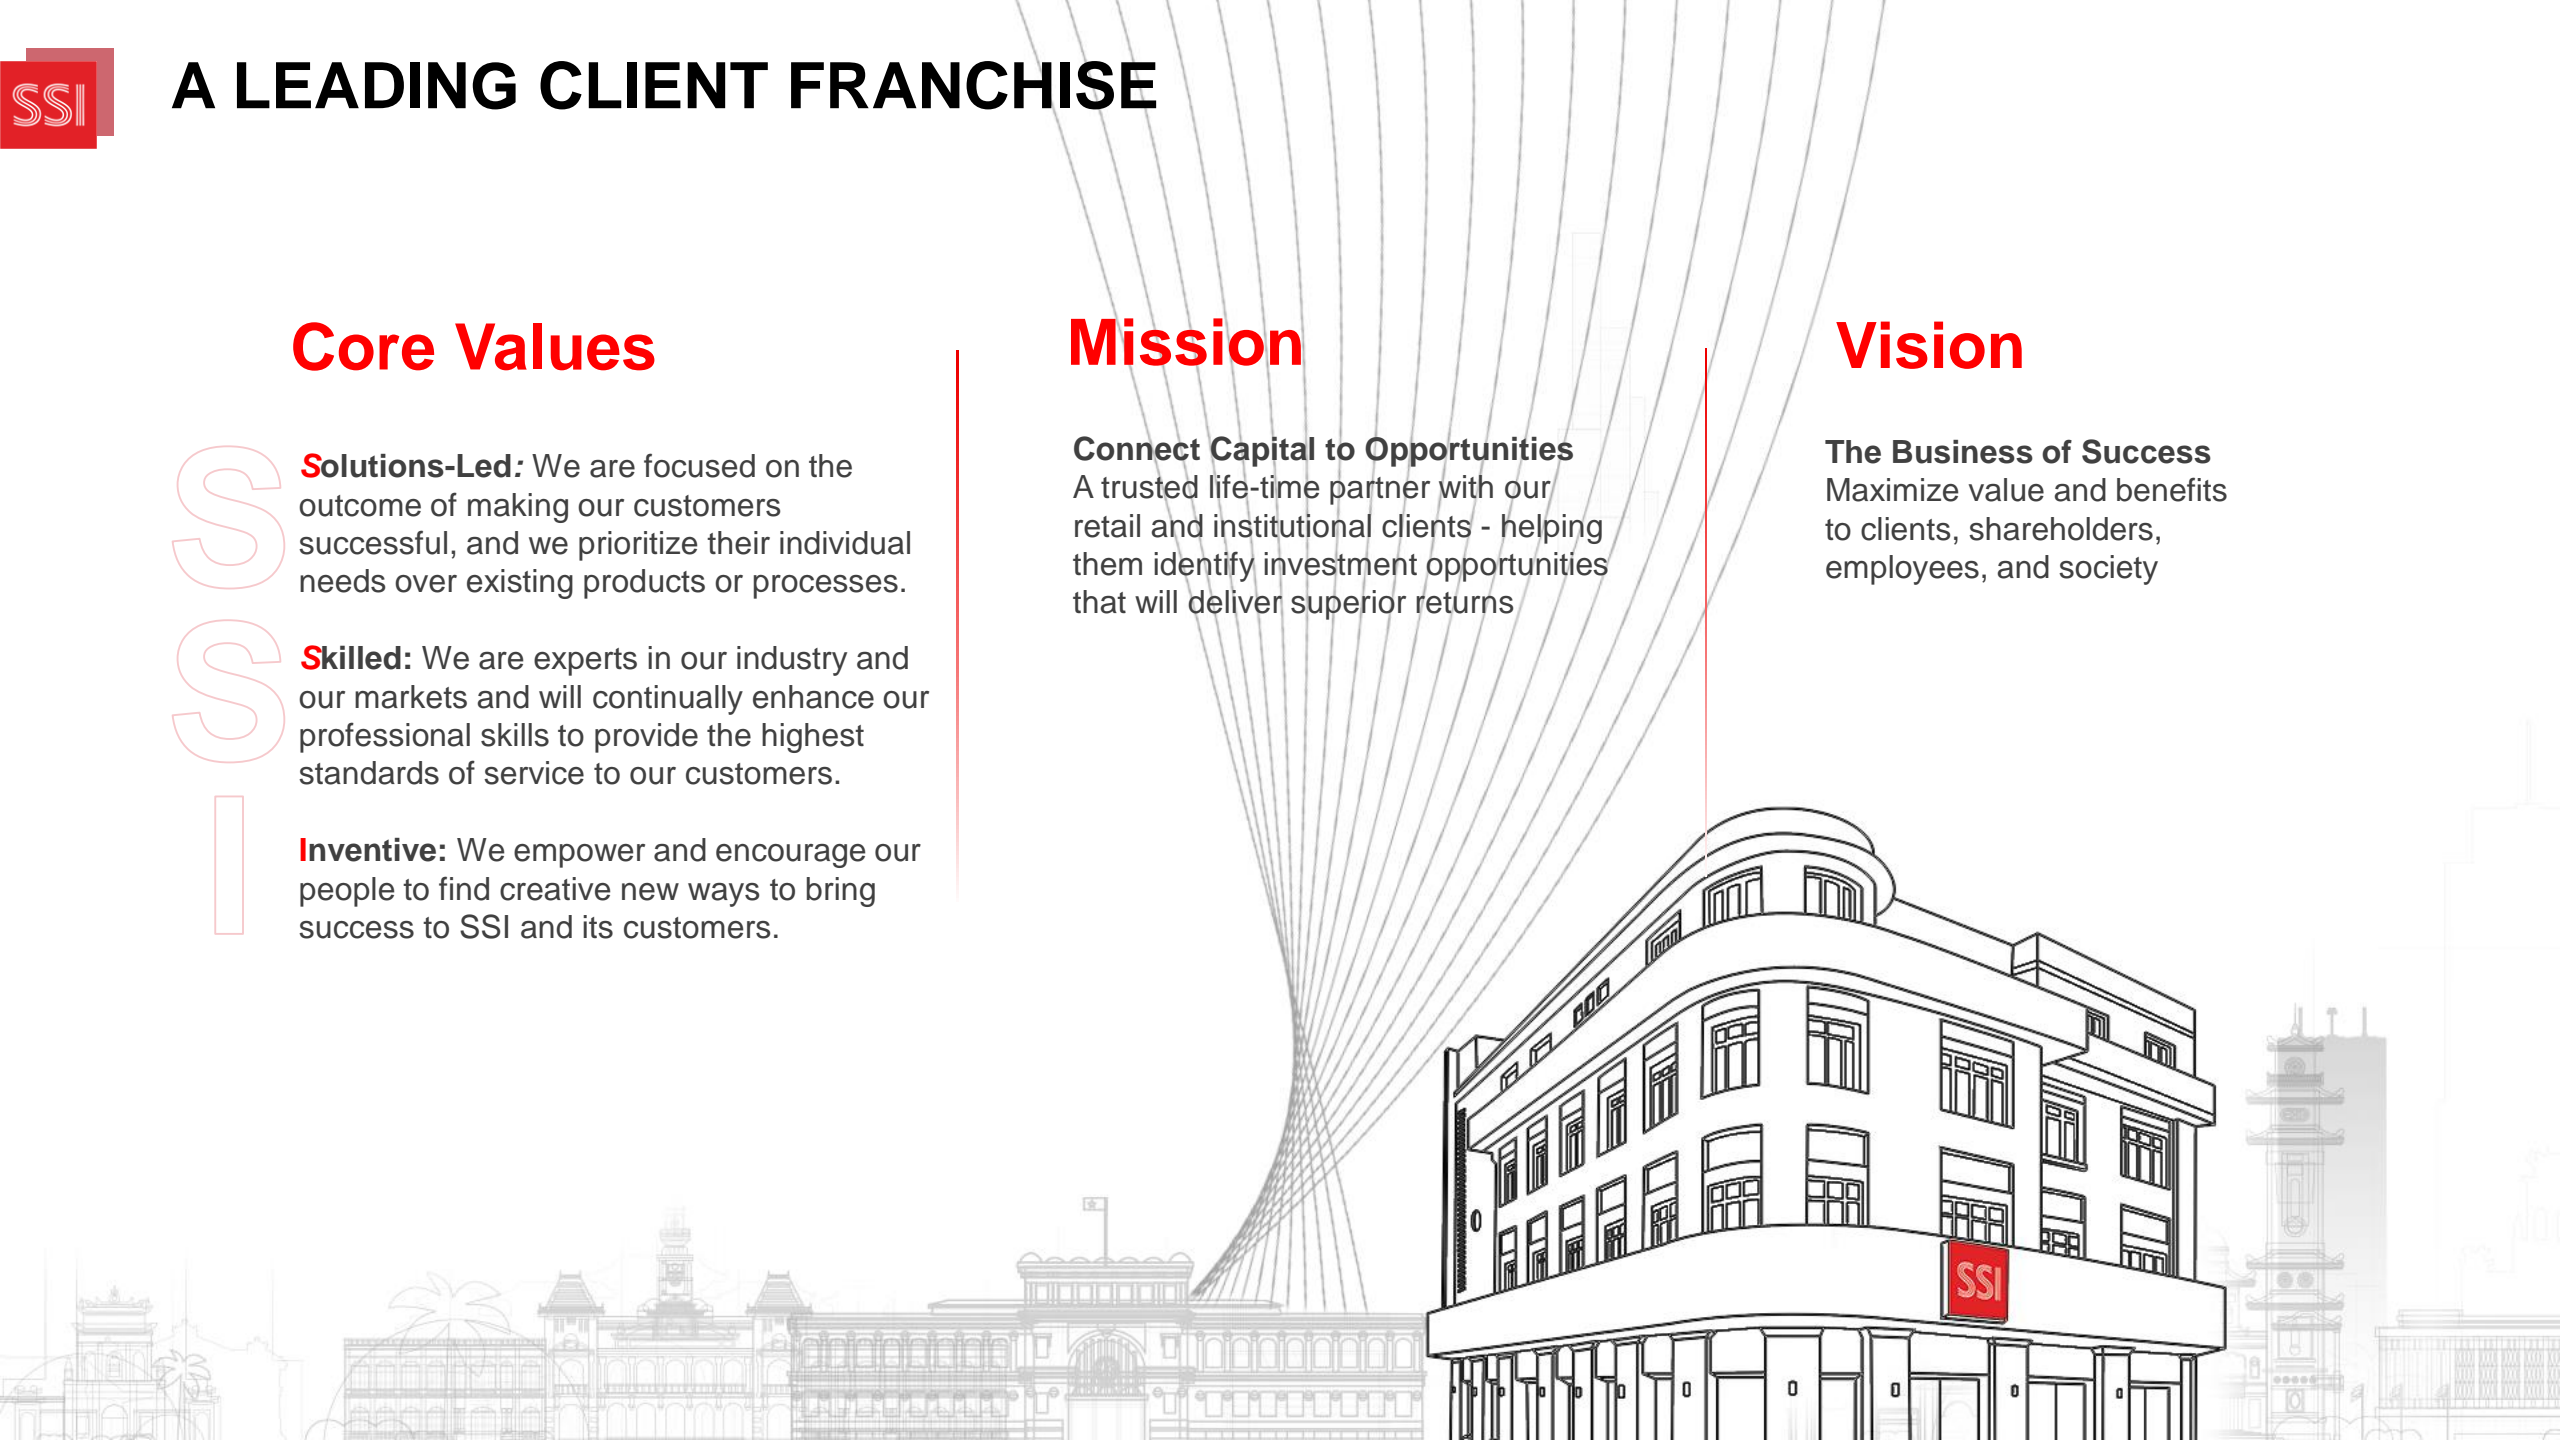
SSI

A LEADING CLIENT FRANCHISE

Core Values

S
S
I

Solutions-Led: We are focused on the outcome of making our customers successful, and we prioritize their individual needs over existing products or processes.

Skilled: We are experts in our industry and our markets and will continually enhance our professional skills to provide the highest standards of service to our customers.

Inventive: We empower and encourage our people to find creative new ways to bring success to SSI and its customers.

Mission

Connect Capital to Opportunities
A trusted life-time partner with our retail and institutional clients - helping them identify investment opportunities that will deliver superior returns

Vision

The Business of Success
Maximize value and benefits to clients, shareholders, employees, and society

SSI